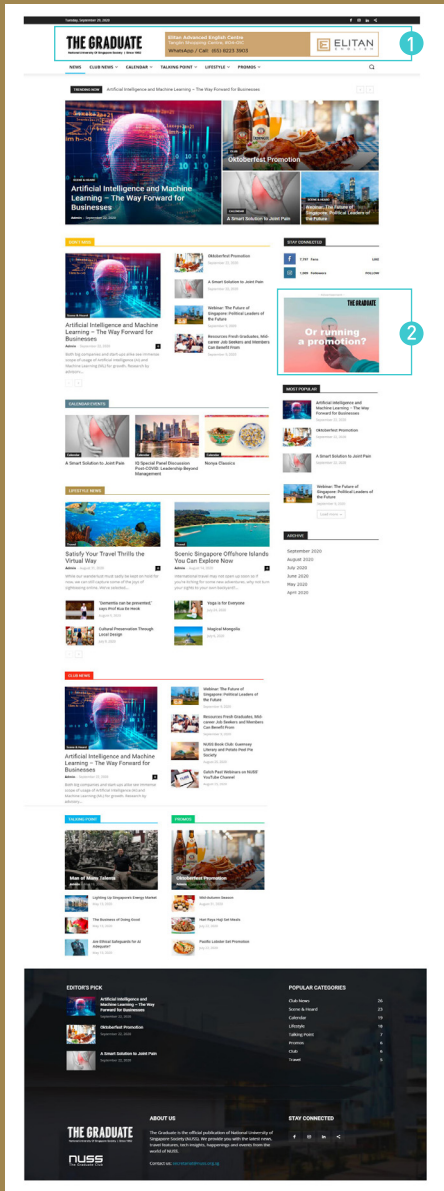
Tuesday, September 29, 2020

THE GRADUATE
National University of Singapore Society | Since 1954

Elitan Advanced English Centre
WhatsApp / Call: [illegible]
ELITAN

1

NEWS CLUB NEWS CALENDAR TALKING POINT LIFESTYLE PROMOS

TRENDING NOW Artificial Intelligence and Machine Learning – The Way Forward for Businesses

Artificial Intelligence and Machine Learning – The Way Forward for Businesses

Oktoberfest Promotion

A Smart Solution to Joint Pain

Webinar: The Future of Singapore: Political Leaders of the Future

DON'T MISS

Artificial Intelligence and Machine Learning – The Way Forward for Businesses

Oktoberfest Promotion

A Smart Solution to Joint Pain

Webinar: The Future of Singapore: Political Leaders of the Future

Resources Fresh Graduates, Mid-career Job Seekers and Members Can Benefit From

STAY CONNECTED

Fans LIKE

Followers FOLLOW

THE GRADUATE
Or running a promotion?

2

MOST POPULAR

Artificial Intelligence and Machine Learning – The Way Forward for Businesses

Oktoberfest Promotion

A Smart Solution to Joint Pain

Webinar: The Future of Singapore: Political Leaders of the Future

Load more

ARCHIVE

September 2020
August 2020
July 2020
June 2020
May 2020
April 2020

CALENDAR EVENTS

A Smart Solution to Joint Pain

IG Special Panel Discussion Post-COVID: Leadership Beyond Management

Nonya Classics

LIFESTYLE NEWS

Satisfy Your Travel Thrills the Virtual Way

Scenic Singapore Offshore Islands You Can Explore Now

"Dementia can be prevented," says Prof Kua Ee Heok

"Yoga is for Everyone

Cultural Preservation Through Local Design

Magical Mongolia

CLUB NEWS

Artificial Intelligence and Machine Learning – The Way Forward for Businesses

Webinar: The Future of Singapore: Political Leaders of the Future

Resources Fresh Graduates, Mid-career Job Seekers and Members Can Benefit From

NUSS Book Club

Catch Past Webinars on NUSS YouTube Channel

TALKING POINT

Man of Many Talents

Lighting Up Singapore's Energy Market

The Business of Doing Good

Are Ethical Safeguards for AI Adequate?

PROMOS

Oktoberfest Promotion

Mid-Autumn Season

Hari Raya Haji Set Meals

Paella Lobster Set Promotion

EDITOR'S PICK

Artificial Intelligence and Machine Learning – The Way Forward for Businesses

Oktoberfest Promotion

A Smart Solution to Joint Pain

POPULAR CATEGORIES

Club News 26
Scene & Heard 23
Calendar 19
Lifestyle 18
Talking Point 7
Promos 6
Club 6
Travel 5

THE GRADUATE

NUSS

ABOUT US

The Graduate is the official publication of National University of Singapore Society (NUSS). We provide you with the latest news, travel features, tech insights, happenings and events from the world of NUSS.

Contact us: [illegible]

STAY CONNECTED